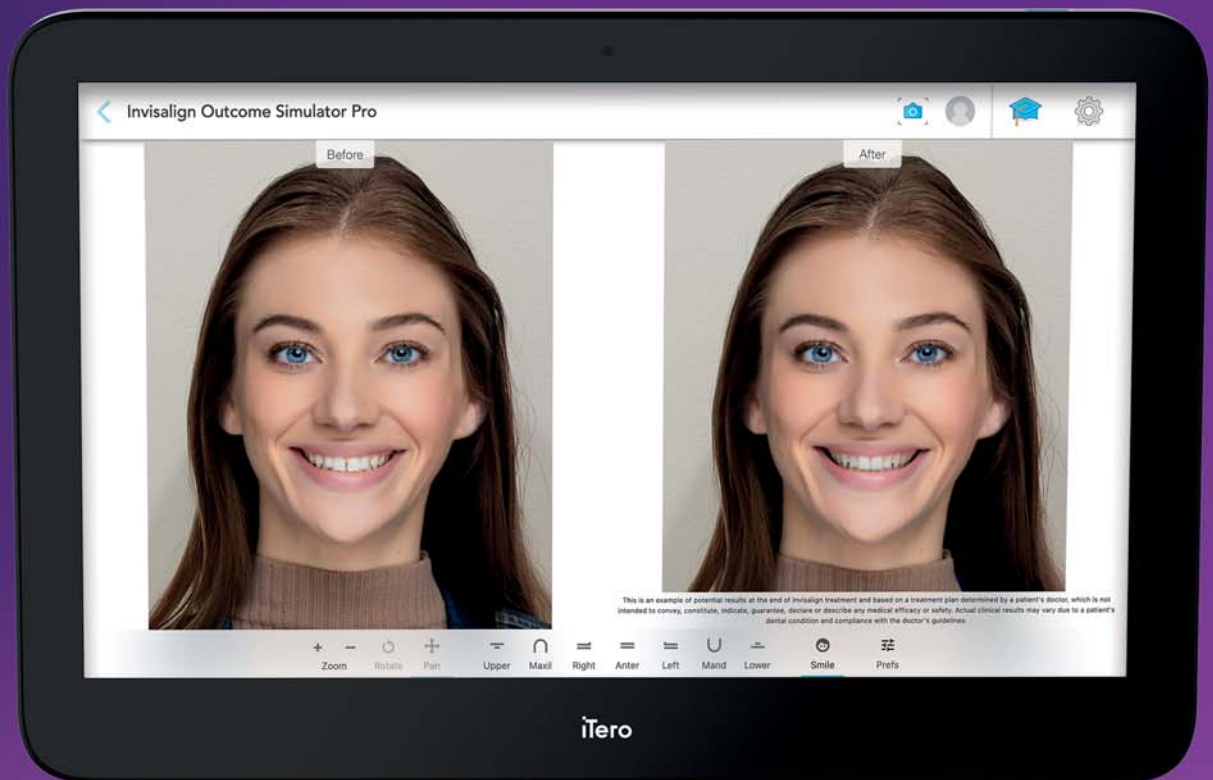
Invisalign Outcome Simulator Pro

Before

After

This is an example of potential results at the end of Invisalign treatment and based on a treatment plan determined by a patient's doctor, which is not intended to convey, constitute, indicate, guarantee, declare or describe any medical efficacy or safety. Actual clinical results may vary due to a patient's dental condition and compliance with the doctor's guidelines.

+ − Zoom Rotate Pan Upper Maxil Right Anter Left Mand Lower Smile Prefs

iTero